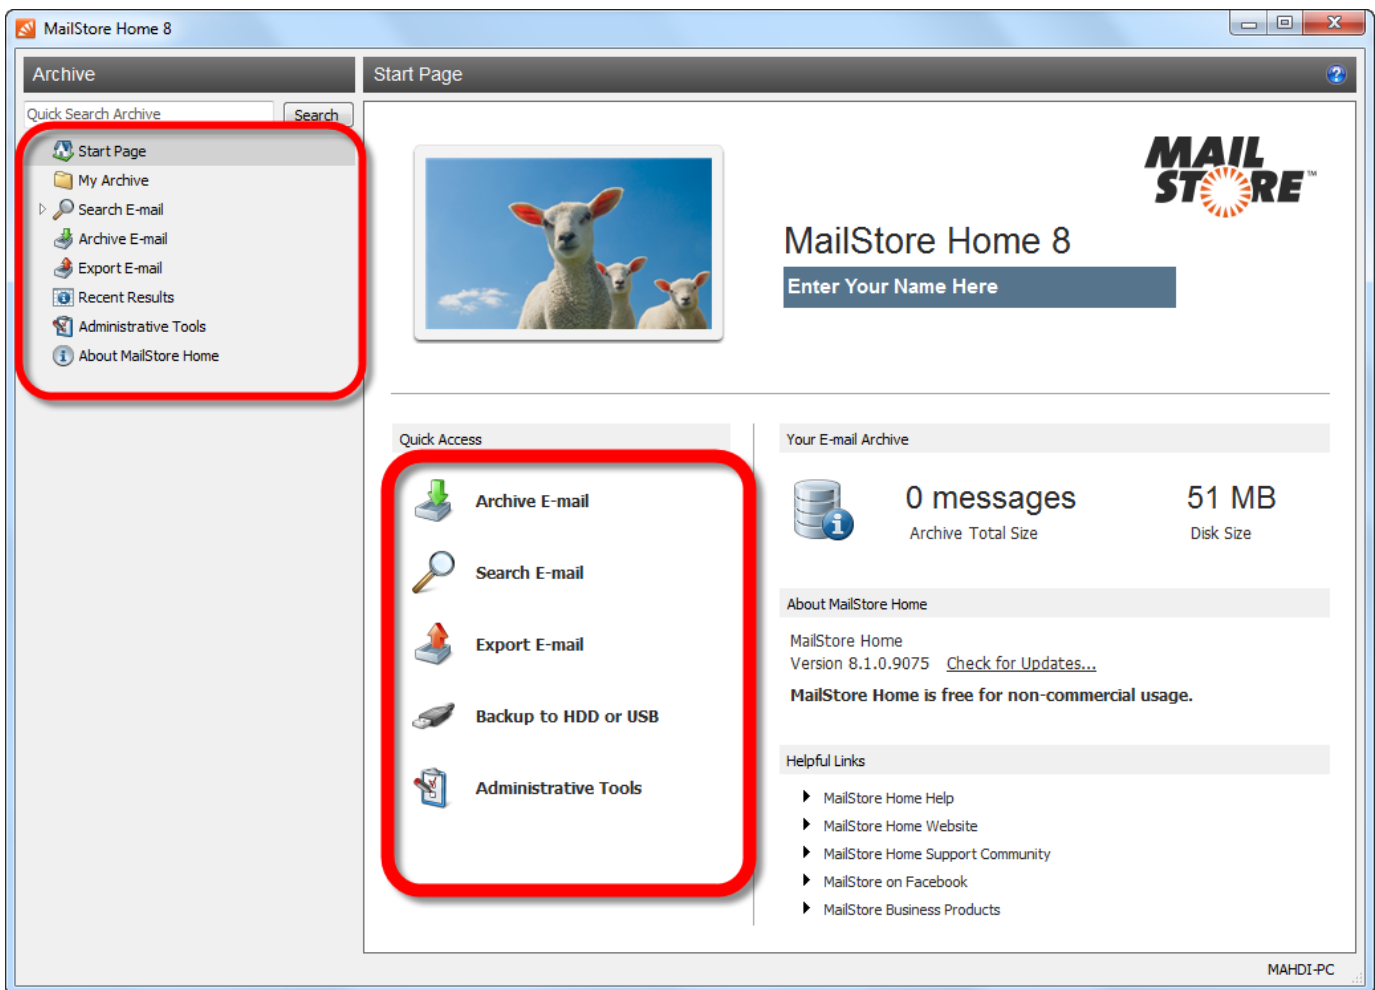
MailStore Home 8

Archive

Quick Search Archive
Search

Start Page
My Archive
Search E-mail
Archive E-mail
Export E-mail
Recent Results
Administrative Tools
About MailStore Home

Start Page

MAIL STORE™

MailStore Home 8
Enter Your Name Here

Quick Access

Archive E-mail
Search E-mail
Export E-mail
Backup to HDD or USB
Administrative Tools

Your E-mail Archive

0 messages
Archive Total Size

51 MB
Disk Size

About MailStore Home

MailStore Home
Version 8.1.0.9075 Check for Updates...
MailStore Home is free for non-commercial usage.

Helpful Links

MailStore Home Help
MailStore Home Website
MailStore Home Support Community
MailStore on Facebook
MailStore Business Products

MAHDI-PC